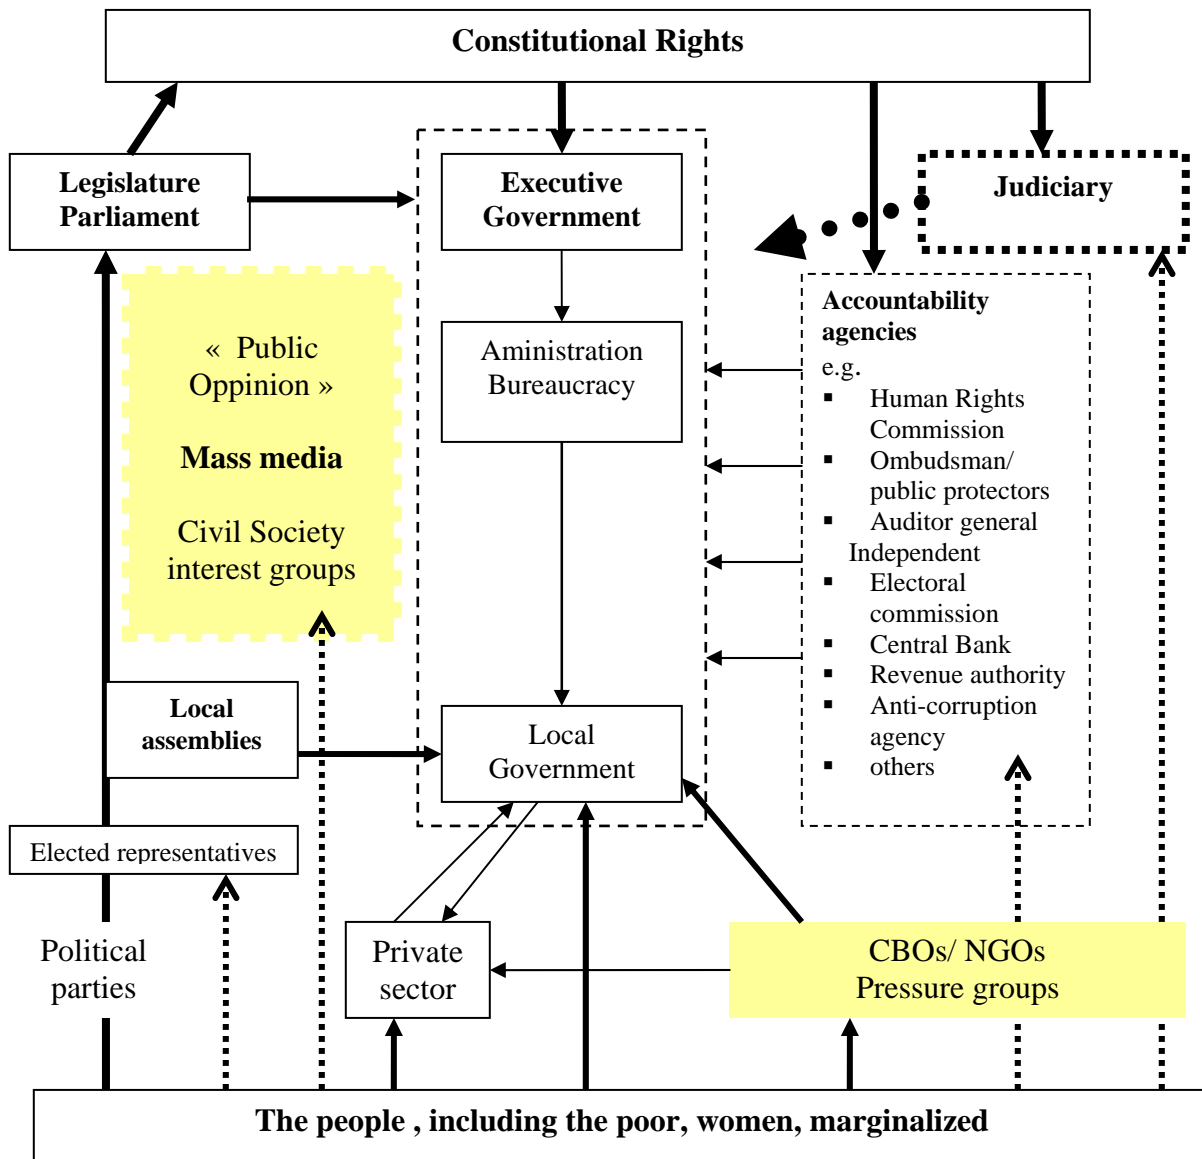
Constitutional Rights

Legislature Parliament

Executive Government

Judiciary

Aministration Bureaucracy

« Public Oppinion »

Mass media

Civil Society interest groups

Accountability agencies
e.g.
▪ Human Rights Commission
▪ Ombudsman/ public protectors
▪ Auditor general
Independent
▪ Electoral commission
▪ Central Bank
▪ Revenue authority
▪ Anti-corruption agency
▪ others

Local assemblies

Local Government

Elected representatives

Political parties

Private sector

CBOs/ NGOs
Pressure groups

The people , including the poor, women, marginalized